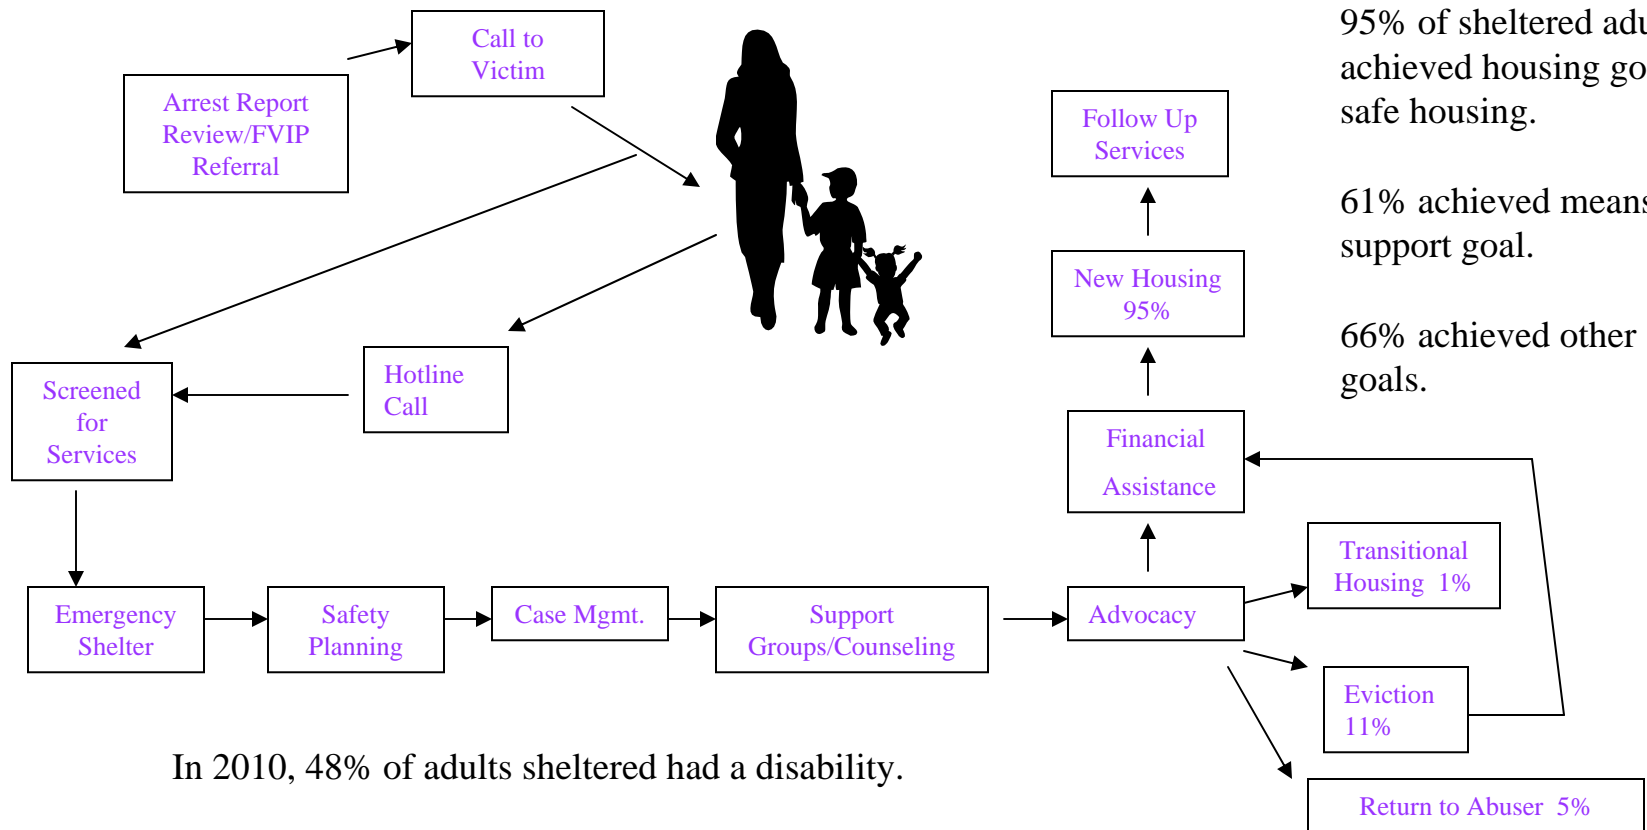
Arrest Report Review/FVIP Referral

Call to Victim

Hotline Call

Screened for Services

Emergency Shelter

Safety Planning

Case Mgmt.

Support Groups/Counseling

Advocacy

Financial Assistance

New Housing 95%

Follow Up Services

Transitional Housing 1%

Eviction 11%

Return to Abuser 5%

95% of sheltered adu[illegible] achieved housing go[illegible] safe housing.

61% achieved mean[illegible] support goal.

66% achieved other goals.

In 2010, 48% of adults sheltered had a disability.